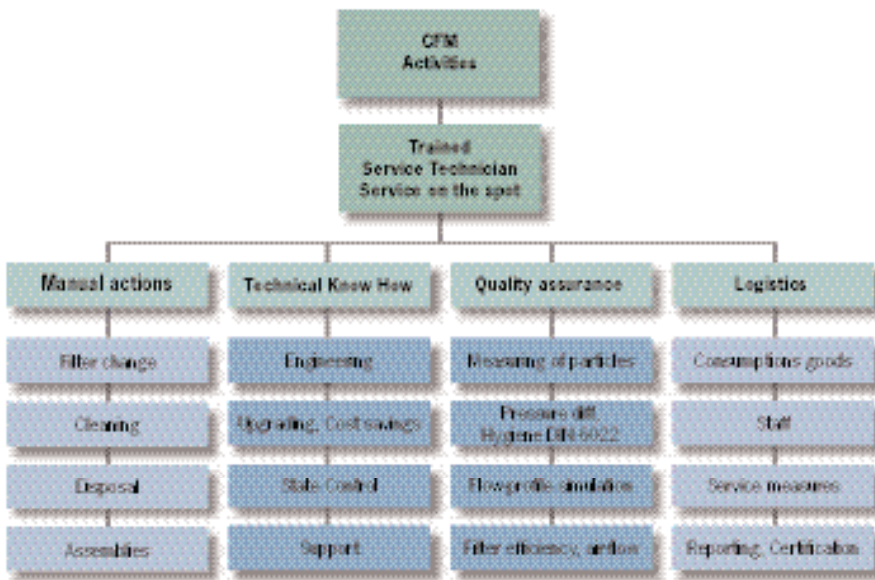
CFM
Activities

Trained
Service Technician
Service on the spot

Manual actions

Filter change

Cleaning

Disposal

Assemblies

Technical Know How

Engineering

Upgrading, Cost savings

State Control

Support

Quality assurance

Measuring of particles

Pressure diff.
Hygiene DIN 6022

Flowprofile simulation

Filter efficiency, airflow

Logistics

Consumptions goods

Staff

Service measures

Reporting, Certification